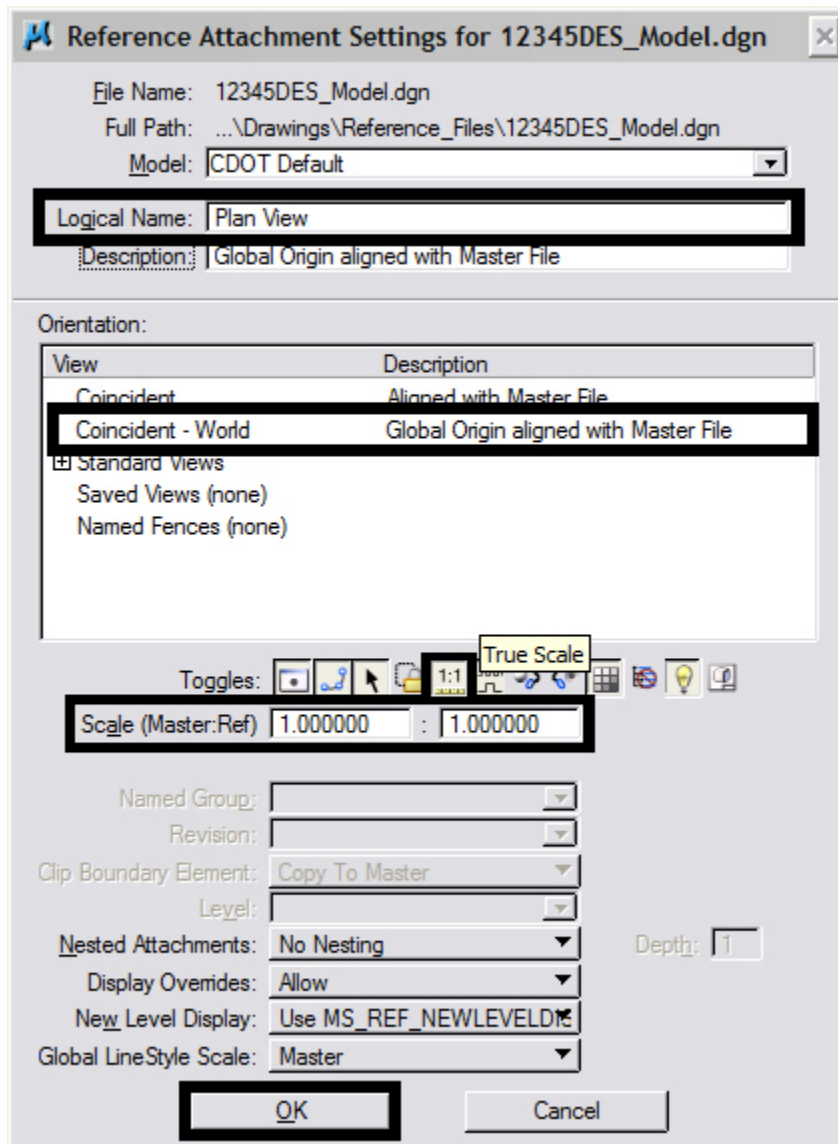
Reference Attachment Settings for 12345DES_Model.dgn

File Name: 12345DES_Model.dgn
Full Path: ...\Drawings\Reference_Files\12345DES_Model.dgn
Model: CDOT Default
Logical Name: Plan View
Description: Global Origin aligned with Master File

Orientation:

| View | Description |
|---|---|
| Coincident | Aligned with Master File |
| Coincident - World | Global Origin aligned with Master File |
| Standard Views | |
| Saved Views (none) | |
| Named Fences (none) | |

Toggles: 1:1 True Scale
Scale (Master:Ref) 1.000000 : 1.000000

Named Group:
Revision:
Clip Boundary Element: Copy To Master
Level:
Nested Attachments: No Nesting
Depth: 1
Display Overrides: Allow
New Level Display: Use MS_REF_NEWLEVELDIS
Global LineStyle Scale: Master

OK
Cancel